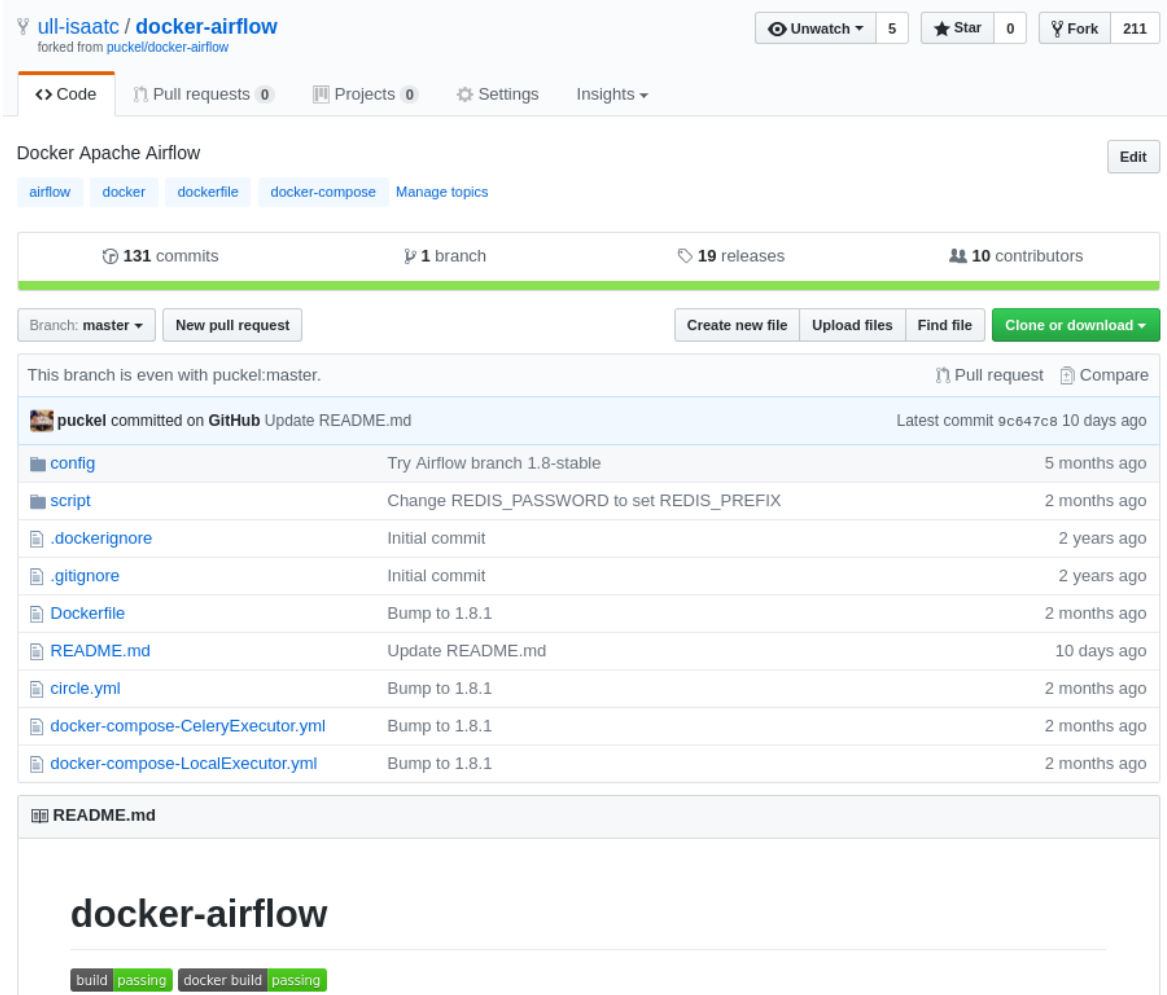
ull-isaatc / docker-airflow
forked from puckel/docker-airflow

Unwatch 5 Star 0 Fork 211

<> Code Pull requests 0 Projects 0 Settings Insights

Docker Apache Airflow

Edit

airflow docker dockerfile docker-compose Manage topics

131 commits 1 branch 19 releases 10 contributors

Branch: master New pull request Create new file Upload files Find file Clone or download

This branch is even with puckel:master. Pull request Compare

puckel committed on GitHub Update README.md Latest commit 9c647c8 10 days ago

| | | |
|---|---|---|
| config | Try Airflow branch 1.8-stable | 5 months ago |
| script | Change REDIS_PASSWORD to set REDIS_PREFIX | 2 months ago |
| .dockerignore | Initial commit | 2 years ago |
| .gitignore | Initial commit | 2 years ago |
| Dockerfile | Bump to 1.8.1 | 2 months ago |
| README.md | Update README.md | 10 days ago |
| circle.yml | Bump to 1.8.1 | 2 months ago |
| docker-compose-CeleryExecutor.yml | Bump to 1.8.1 | 2 months ago |
| docker-compose-LocalExecutor.yml | Bump to 1.8.1 | 2 months ago |

README.md

docker-airflow

build passing docker build passing